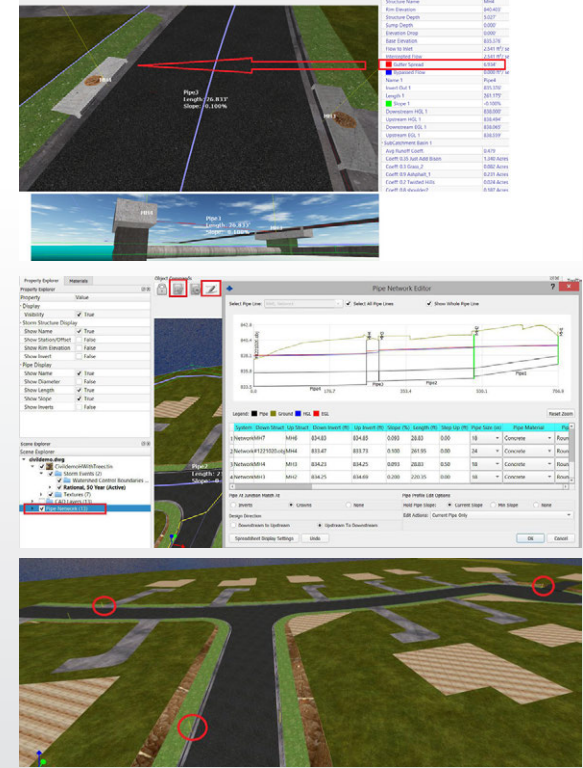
MH4

Pipe3
Length: 26.83'
Slope: 0.100%

MH3

| Structure Name | MH4 |
|---|---|
| Rim Elevation | 840.403 |
| Structure Depth | 3.027 |
| Sump Depth | 0.000 |
| Elevation Drop | 0.000 |
| Base Elevation | 835.376 |
| Flow to Inlet | 2.645 ft³/s |
| Intercepted Flow | 2.645 ft³/s |
| Gutter Spread | 6.934 |
| Bypassed Flow | 0.000 ft³/s |
| Name 1 | Pipe4 |
| Invert Out 1 | 835.376 |
| Length 1 | 261.770 |
| Slope 1 | -0.100% |
| Downstream HGL 1 | 836.007 |
| Upstream HGL 1 | 836.494 |
| Downstream EGL 1 | 836.067 |
| Upstream EGL 1 | 836.559 |
| SubCatchment Basin 1 | |
| Avg Runoff Coeff | 0.476 |
| Coeff: 0.35 Just Add Grass | 1.340 Acres |
| Coeff: 0.3 Grass_2 | 0.882 Acres |
| Coeff: 0.9 Ashphalt_1 | 0.628 Acres |
| Coeff: 0.2 Twisted Hills | 0.024 Acres |
| Coeff: 0.8 shoulder2 | 0.187 Acres |

MH18

Pipe3
Length: 26.83'
Slope: 0.100%

MH3

Property Explorer | Materials
Property Explorer
Property | Value
Display
Visibility | True
Storm Structure Display
Show Name | True
Show Station/Offset | False
Show Rim Elevation | False
Show Invert | False
Pipe Display
Show Name | True
Show Diameter | False
Show Length | True
Show Slope | True
Show Inverts | False

Scene Explorer
Scene Explorer
civildemo.dwg
CivilDemoWithTreesIn
Storm Events (2)
Watershed Control Boundaries
Rational, 50 Year (Active)
Textures (7)
Pipe Network (15)

Object Commands

Pipe Network Editor

Select Pipe Line: | Select All Pipe Lines | Show Whole Pipe Line

Pipe4 | Pipe3 | Pipe2 | Pipe1

Legend: Pipe | Ground | HGL | EGL | Reset Zoom

| System | Down Struct | Up Struct | Down Invert (ft) | Up Invert (ft) | Slope (%) | Length (ft) | Step Up (ft) | Pipe Size (in) | Pipe Material | Pipe |
|---|---|---|---|---|---|---|---|---|---|---|
| 1 Network/MH7 | MH6 | 834.83 | 834.83 | 0.080 | 26.83 | 0.00 | 18 | Concrete | Round |
| 2 Network/#1221025 | MH4 | 833.47 | 833.73 | 0.100 | 261.95 | 0.00 | 24 | Concrete | Round |
| 3 Network/MH4 | MH3 | 834.25 | 834.25 | 0.093 | 26.83 | 0.50 | 18 | Concrete | Round |
| 4 Network/MH3 | MH2 | 834.25 | 834.69 | 0.200 | 220.35 | 0.00 | 18 | Concrete | Round |

Pipe At Junction Match At: Inverts | Crowns | None
Design Direction: Downstream To Upstream | Upstream To Downstream
Pipe Profile Edit Options: Hold Pipe Slope: Current Slope | Min Slope | None
Edit Actions: Current Pipe Only
Spreadsheet Display Settings | Undo | OK | Cancel

Pipe2
Length:
Slope: